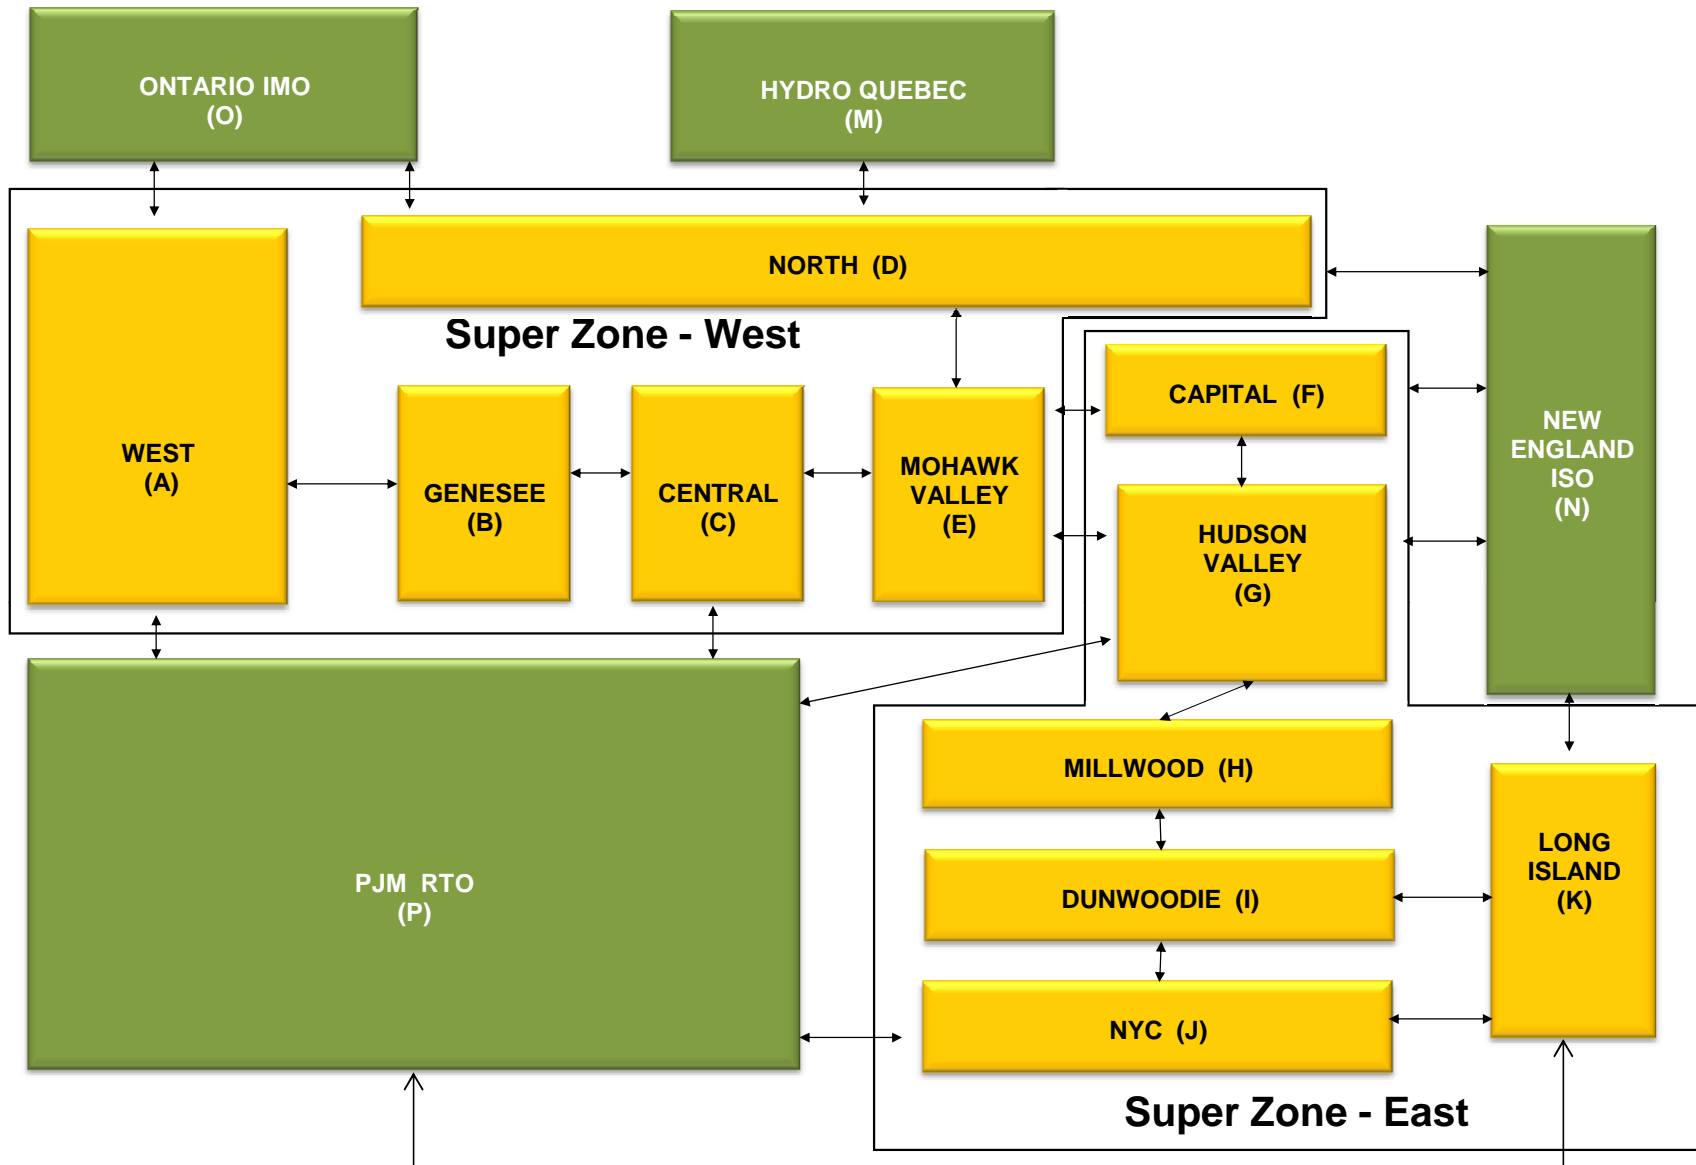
ONTARIO IMO
(O)

HYDRO QUEBEC
(M)

NORTH (D)

Super Zone - West

WEST
(A)

GENESEE
(B)

CENTRAL
(C)

MOHAWK
VALLEY
(E)

CAPITAL (F)

HUDSON
VALLEY
(G)

NEW
ENGLAND
ISO
(N)

PJM RTO
(P)

MILLWOOD (H)

DUNWOODIE (I)

NYC (J)

LONG
ISLAND
(K)

Super Zone - East